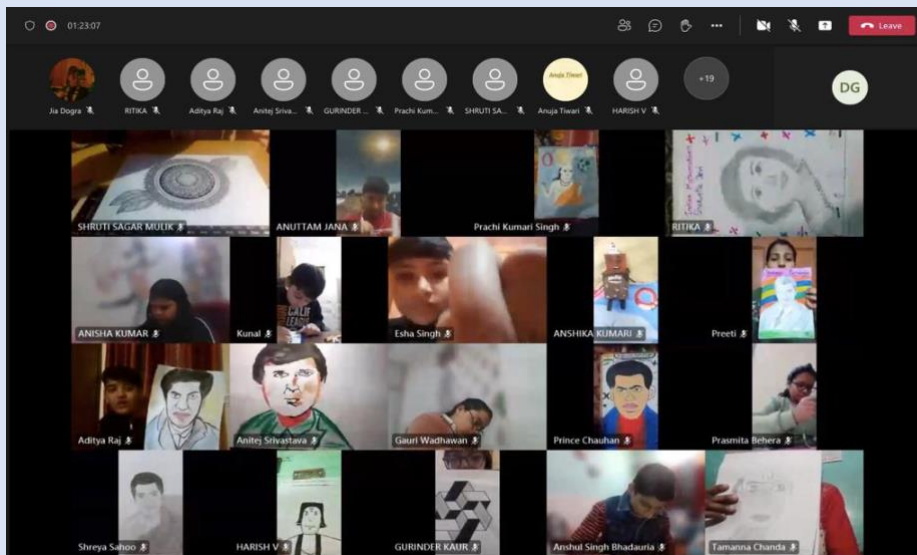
01:23:07

Leave

Jia Dogra

RITIKA

Aditya Raj

Anitej Sriva...

GURINDER ...

Prachi Kum...

SHRUTI SA...

Anuja Tiwari

Anuja Tiwari

HARISH V

+19

DG

SHRUTI SAGAR MULIK

ANUTTAM JANA

Prachi Kumari Singh

RITIKA

ANISHA KUMAR

Kunal

Esha Singh

ANSHIKA KUMARI

Preeti

Aditya Raj

Anitej Srivastava

Gauri Wadhawan

Prince Chauhan

Prasmita Behera

Shreya Sahoo

HARISH V

GURINDER KAUR

Anshul Singh Bhadauria

Tamanna Chanda